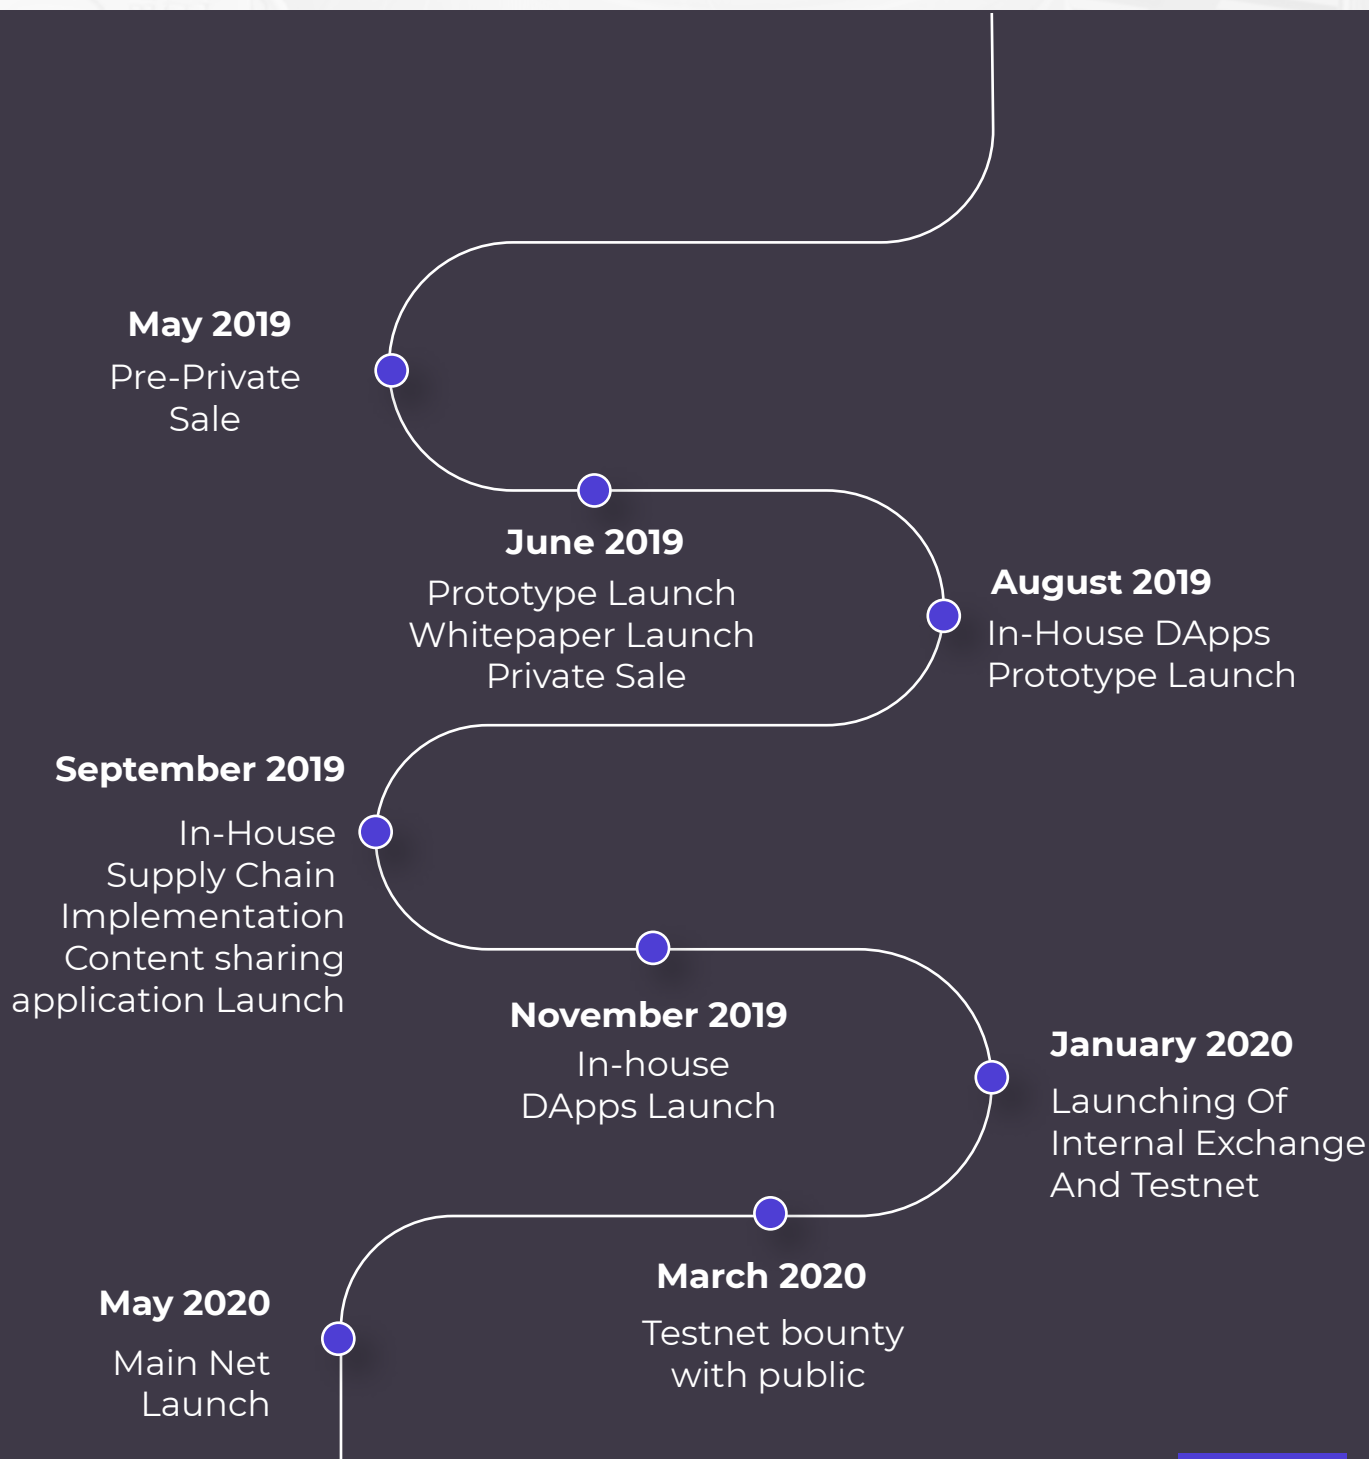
May 2019
Pre-Private Sale

June 2019
Prototype Launch
Whitepaper Launch
Private Sale

August 2019
In-House DApps Prototype Launch

September 2019
In-House Supply Chain Implementation
Content sharing application Launch

November 2019
In-house DApps Launch

January 2020
Launching Of Internal Exchange And Testnet

March 2020
Testnet bounty with public

May 2020
Main Net Launch